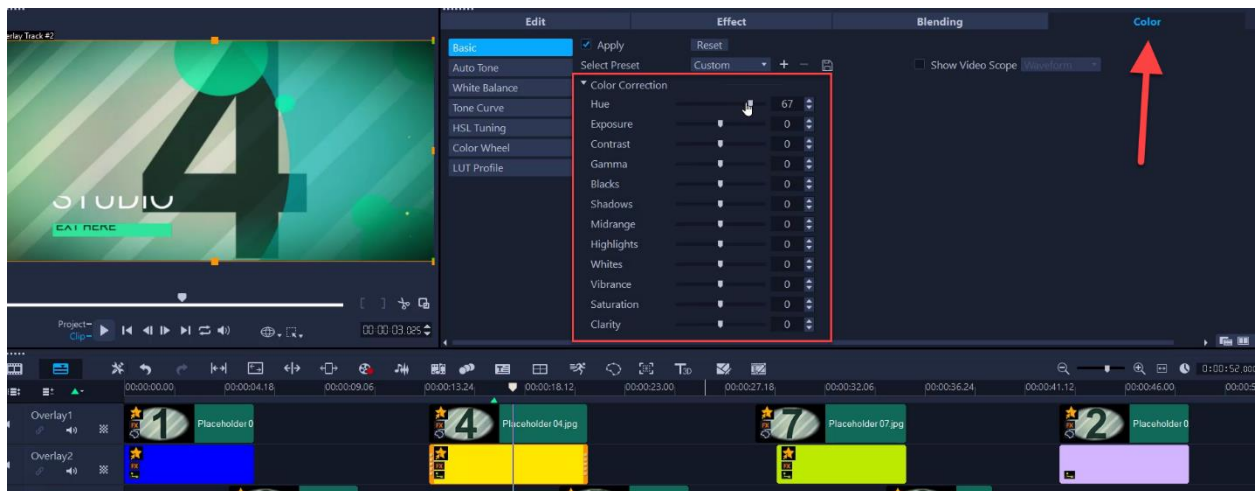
erlay Track #2

STUDIO

EXT HERE

Project-
Clip-

00:00:03.025

Edit
Effect
Blending
Color

Basic
Auto Tone
White Balance
Tone Curve
HSL Tuning
Color Wheel
LUT Profile

Apply
Reset
Select Preset
Custom

Show Video Scope
Waveform

Color Correction
Hue 67
Exposure 0
Contrast 0
Gamma 0
Blacks 0
Shadows 0
Midrange 0
Highlights 0
Whites 0
Vibrance 0
Saturation 0
Clarity 0

00:00:00.00
00:00:04.18
00:00:09.06
00:00:13.24
00:00:18.12
00:00:23.00
00:00:27.18
00:00:32.06
00:00:36.24
00:00:41.12
00:00:46.00
00:00:5
0:00:52.00

Overlay1
Overlay2

1
Placeholder 0
4
Placeholder 04.jpg
7
Placeholder 07.jpg
2
Placeholder 0